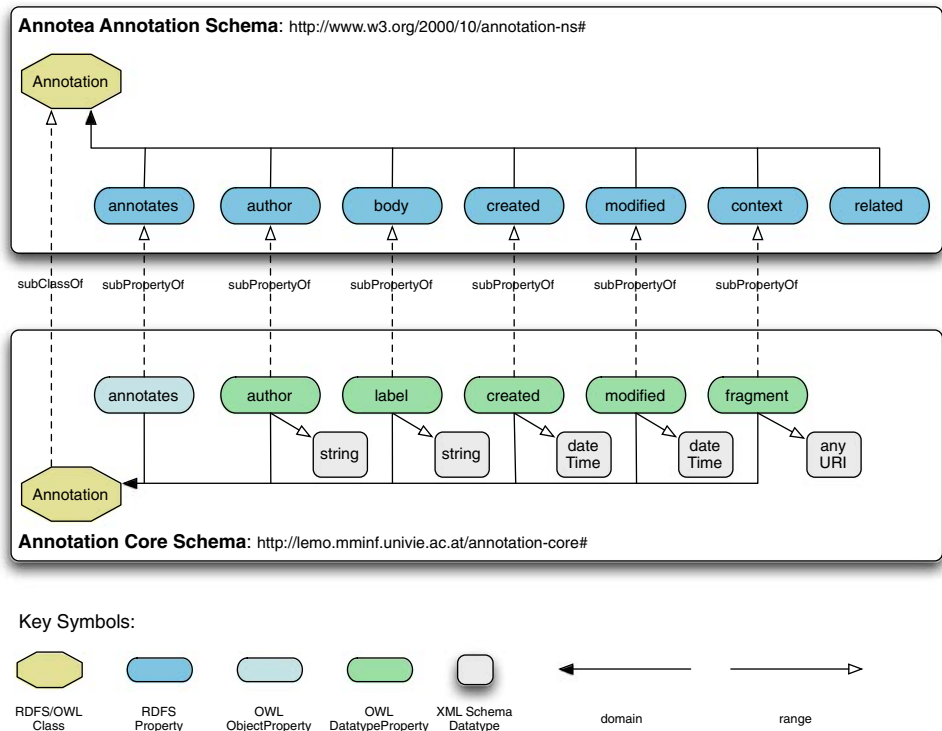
**Annotea Annotation Schema**: http://www.w3.org/2000/10/annotation-ns#

Annotation

annotates
author
body
created
modified
context
related

subClassOf
subPropertyOf
subPropertyOf
subPropertyOf
subPropertyOf
subPropertyOf
subPropertyOf

annotates
author
label
created
modified
fragment

string
string
date Time
date Time
any URI

Annotation

**Annotation Core Schema**: http://lemo.mminf.univie.ac.at/annotation-core#

Key Symbols:

RDFS/OWL Class
RDFS Property
OWL ObjectProperty
OWL DatatypeProperty
XML Schema Datatype
domain
range